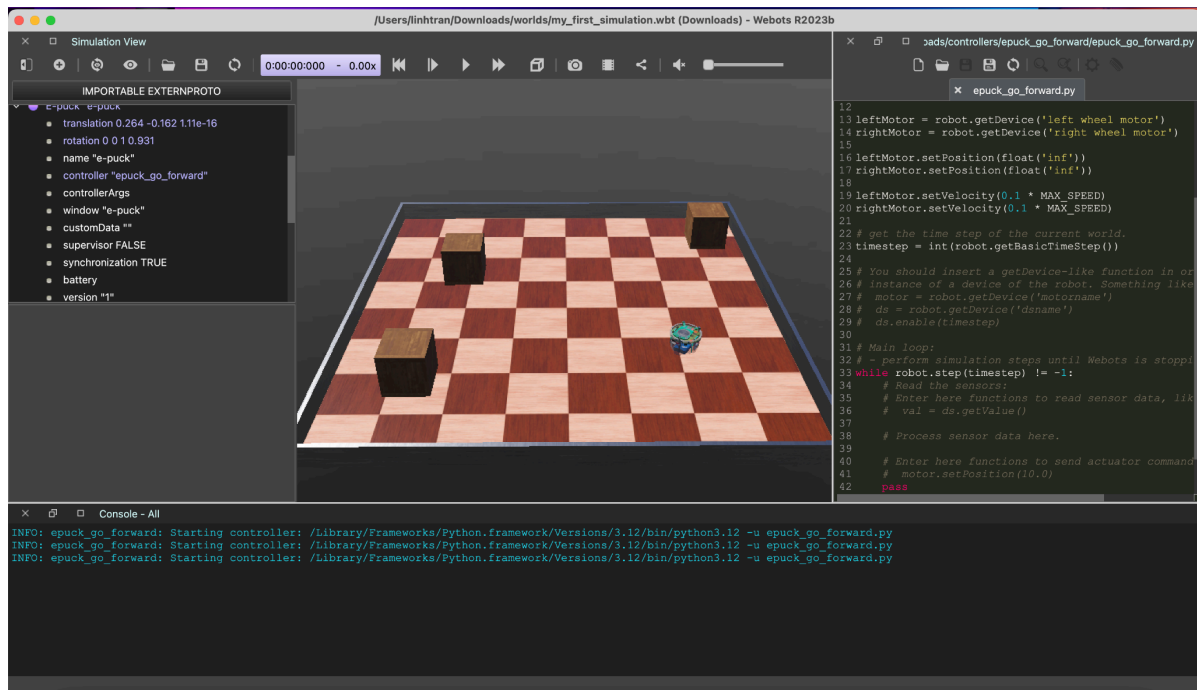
/Users/linhtran/Downloads/worlds/my_first_simulation.wbt (Downloads) - Webots R2023b

Simulation View

0:00:00:000 - 0.00x

IMPORTABLE EXTERNPROTO

E-puck "e-puck"
translation 0.264 -0.162 1.11e-16
rotation 0 0 1 0.931
name "e-puck"
controller "epuck_go_forward"
controllerArgs
window "e-puck"
customData ""
supervisor FALSE
synchronization TRUE
battery
version "1"

›oads/controllers/epuck_go_forward/epuck_go_forward.py

epuck_go_forward.py

12
13 leftMotor = robot.getDevice('left wheel motor')
14 rightMotor = robot.getDevice('right wheel motor')
15
16 leftMotor.setPosition(float('inf'))
17 rightMotor.setPosition(float('inf'))
18
19 leftMotor.setVelocity(0.1 * MAX_SPEED)
20 rightMotor.setVelocity(0.1 * MAX_SPEED)
21
22 # get the time step of the current world.
23 timestep = int(robot.getBasicTimeStep())
24
25 # You should insert a getDevice-like function in or
26 # instance of a device of the robot. Something like
27 #  motor = robot.getDevice('motorname')
28 #  ds = robot.getDevice('dsname')
29 #  ds.enable(timestep)
30
31 # Main loop:
32 # - perform simulation steps until Webots is stoppi
33 while robot.step(timestep) != -1:
34     # Read the sensors:
35     # Enter here functions to read sensor data, lik
36     #  val = ds.getValue()
37
38     # Process sensor data here.
39
40     # Enter here functions to send actuator command
41     #  motor.setPosition(10.0)
42     pass

Console - All

INFO: epuck_go_forward: Starting controller: /Library/Frameworks/Python.framework/Versions/3.12/bin/python3.12 -u epuck_go_forward.py
INFO: epuck_go_forward: Starting controller: /Library/Frameworks/Python.framework/Versions/3.12/bin/python3.12 -u epuck_go_forward.py
INFO: epuck_go_forward: Starting controller: /Library/Frameworks/Python.framework/Versions/3.12/bin/python3.12 -u epuck_go_forward.py